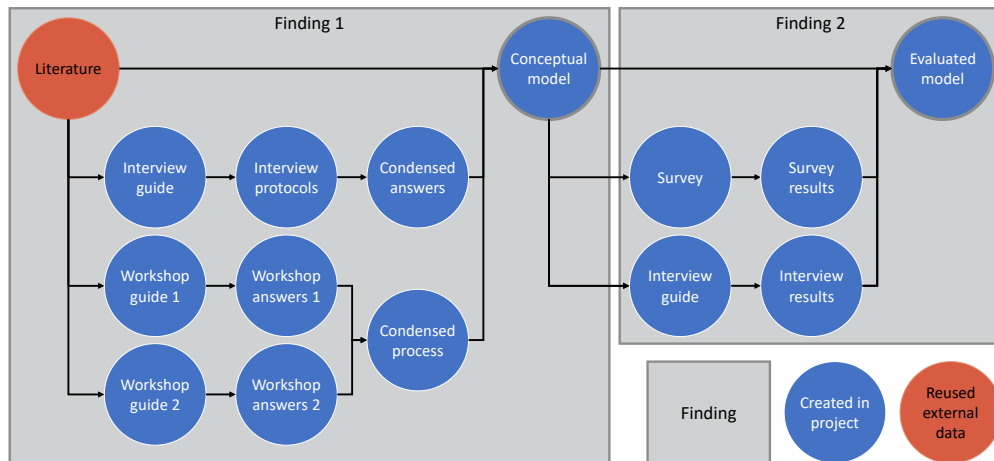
Finding 1

Literature

Conceptual model

Interview guide

Interview protocols

Condensed answers

Workshop guide 1

Workshop answers 1

Condensed process

Workshop guide 2

Workshop answers 2

Finding 2

Evaluated model

Survey

Survey results

Interview guide

Interview results

Finding

Created in project

Reused external data